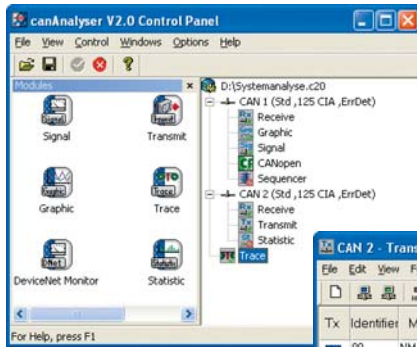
canAnalyser V2.0 Control Panel
File View Control Windows Options Help
Modules ×
Signal
Transmit
Graphic
Trace
DeviceNet Monitor
Statistic
D:\Systemanalyse.c20
CAN 1 (Std ,125 CIA ,ErrDet)
Receive
Graphic
Signal
CANopen
Sequencer
CAN 2 (Std ,125 CIA ,ErrDet)
Receive
Transmit
Statistic
Trace
For Help, press F1
CAN 2 - Trans
File Edit View F
Tx Identifier M